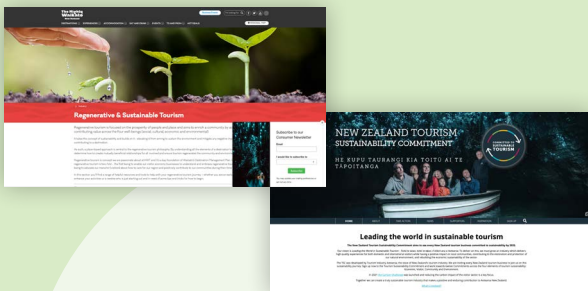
The Mighty Waikato

Regenerative & Sustainable Tourism

Subscribe to our Consumer Newsletter

Email

NEW ZEALAND TOURISM
SUSTAINABILITY COMMITMENT

HE KUPU TAURANGI RIA TOITŪ AI TE TAPOITANGA

COMMITTED TO SUSTAINABLE TOURISM

Leading the world in sustainable tourism